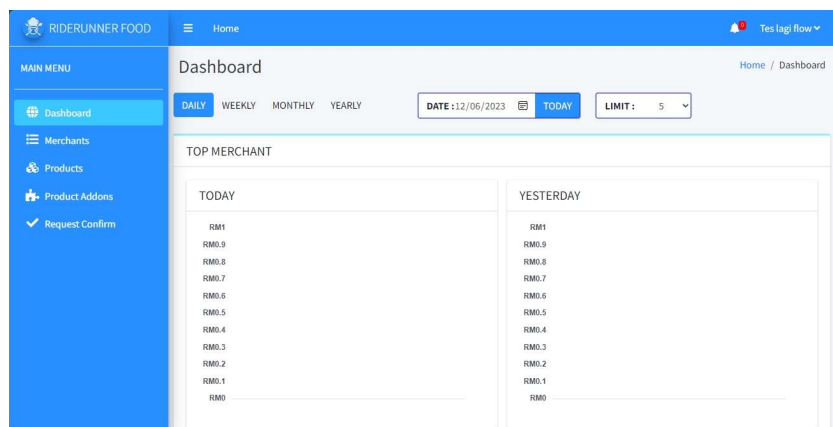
RIDERUNNER FOOD

Home

0

Tes lagi flow

MAIN MENU

Dashboard

Merchants

Products

Product Addons

Request Confirm

Dashboard

Home / Dashboard

DAILY WEEKLY MONTHLY YEARLY

DATE : 12/06/2023 TODAY

LIMIT : 5

TOP MERCHANT

TODAY

RM1
RM0.9
RM0.8
RM0.7
RM0.6
RM0.5
RM0.4
RM0.3
RM0.2
RM0.1
RM0

YESTERDAY

RM1
RM0.9
RM0.8
RM0.7
RM0.6
RM0.5
RM0.4
RM0.3
RM0.2
RM0.1
RM0